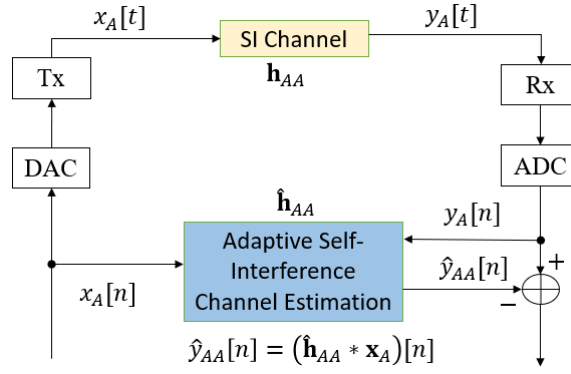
$x_A[t]$

SI Channel

$\mathbf{h}_{AA}$

$y_A[t]$

Tx

Rx

DAC

ADC

$\hat{\mathbf{h}}_{AA}$

$y_A[n]$

Adaptive Self-Interference Channel Estimation

$\hat{y}_{AA}[n]$

+

−

$x_A[n]$

$\hat{y}_{AA}[n] = (\hat{\mathbf{h}}_{AA} * \mathbf{x}_A)[n]$